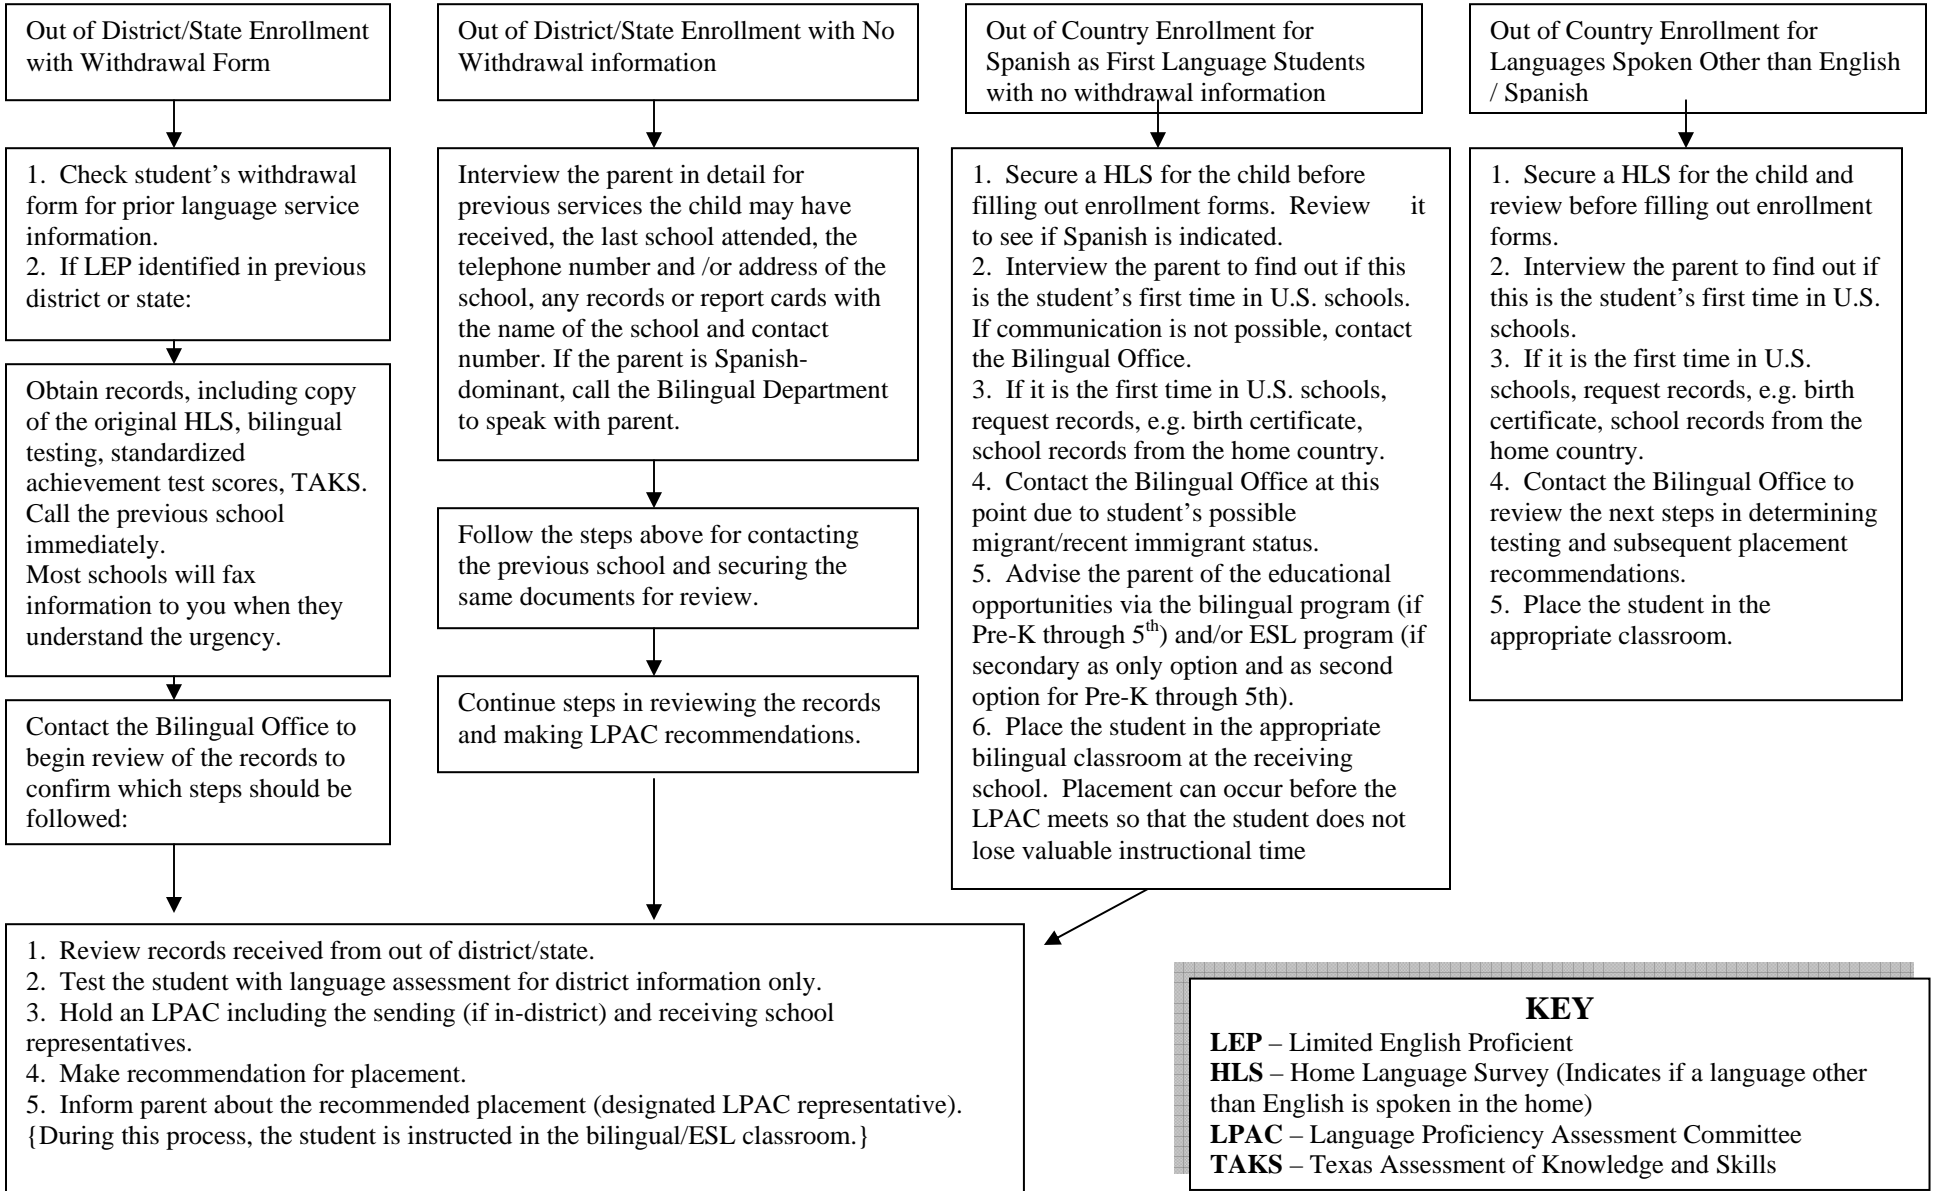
Out of District/State Enrollment with Withdrawal Form

1. Check student's withdrawal form for prior language service information.
2. If LEP identified in previous district or state:

Obtain records, including copy of the original HLS, bilingual testing, standardized achievement test scores, TAKS. Call the previous school immediately.
Most schools will fax information to you when they understand the urgency.

Contact the Bilingual Office to begin review of the records to confirm which steps should be followed:

Out of District/State Enrollment with No Withdrawal information

Interview the parent in detail for previous services the child may have received, the last school attended, the telephone number and /or address of the school, any records or report cards with the name of the school and contact number. If the parent is Spanish-dominant, call the Bilingual Department to speak with parent.

Follow the steps above for contacting the previous school and securing the same documents for review.

Continue steps in reviewing the records and making LPAC recommendations.

Out of Country Enrollment for Spanish as First Language Students with no withdrawal information

1. Secure a HLS for the child before filling out enrollment forms. Review it to see if Spanish is indicated.
2. Interview the parent to find out if this is the student's first time in U.S. schools. If communication is not possible, contact the Bilingual Office.
3. If it is the first time in U.S. schools, request records, e.g. birth certificate, school records from the home country.
4. Contact the Bilingual Office at this point due to student's possible migrant/recent immigrant status.
5. Advise the parent of the educational opportunities via the bilingual program (if Pre-K through $5^{th}$) and/or ESL program (if secondary as only option and as second option for Pre-K through 5th).
6. Place the student in the appropriate bilingual classroom at the receiving school. Placement can occur before the LPAC meets so that the student does not lose valuable instructional time

Out of Country Enrollment for Languages Spoken Other than English / Spanish

1. Secure a HLS for the child and review before filling out enrollment forms.
2. Interview the parent to find out if this is the student's first time in U.S. schools.
3. If it is the first time in U.S. schools, request records, e.g. birth certificate, school records from the home country.
4. Contact the Bilingual Office to review the next steps in determining testing and subsequent placement recommendations.
5. Place the student in the appropriate classroom.

1. Review records received from out of district/state.
2. Test the student with language assessment for district information only.
3. Hold an LPAC including the sending (if in-district) and receiving school representatives.
4. Make recommendation for placement.
5. Inform parent about the recommended placement (designated LPAC representative).
{During this process, the student is instructed in the bilingual/ESL classroom.}

KEY
LEP – Limited English Proficient
HLS – Home Language Survey (Indicates if a language other than English is spoken in the home)
LPAC – Language Proficiency Assessment Committee
TAKS – Texas Assessment of Knowledge and Skills